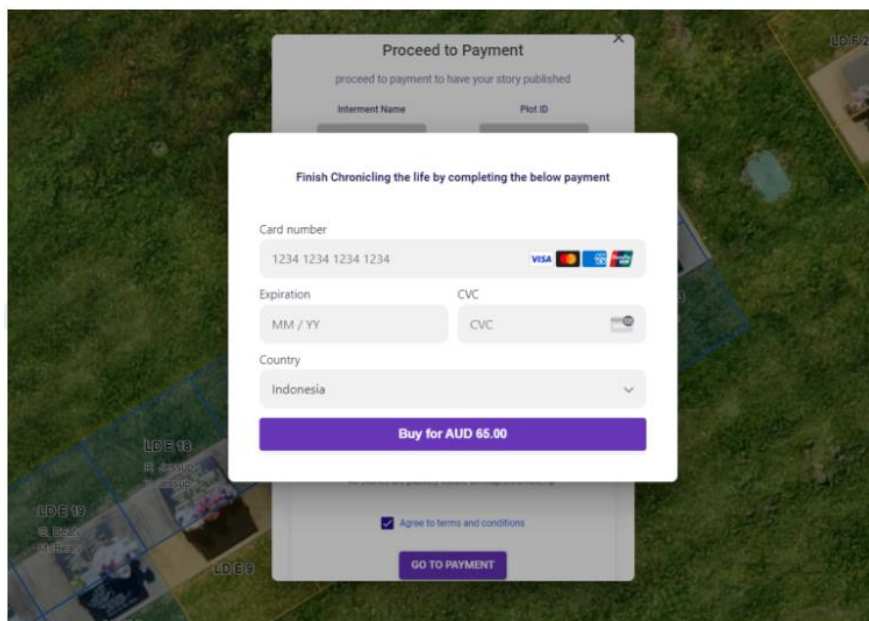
Proceed to Payment

proceed to payment to have your story published

Interment Name

Plot ID

Finish Chronicling the life by completing the below payment

Card number

1234 1234 1234 1234

VISA

Expiration

MM / YY

CVC

CVC

Country

Indonesia

Buy for AUD 65.00

Agree to terms and conditions

GO TO PAYMENT

LD E 18

LD E 19

LD E 9

LD E 2